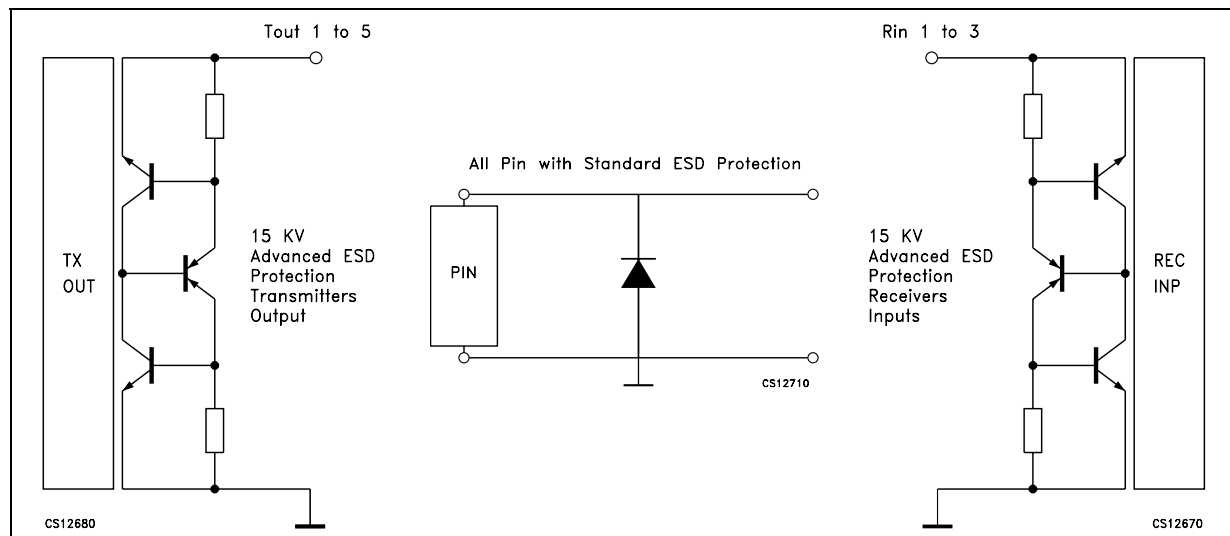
Tout 1 to 5

TX OUT

15 KV Advanced ESD Protection Transmitters Output

CS12680

All Pin with Standard ESD Protection

PIN

CS12710

Rin 1 to 3

15 KV Advanced ESD Protection Receivers Inputs

REC INP

CS12670